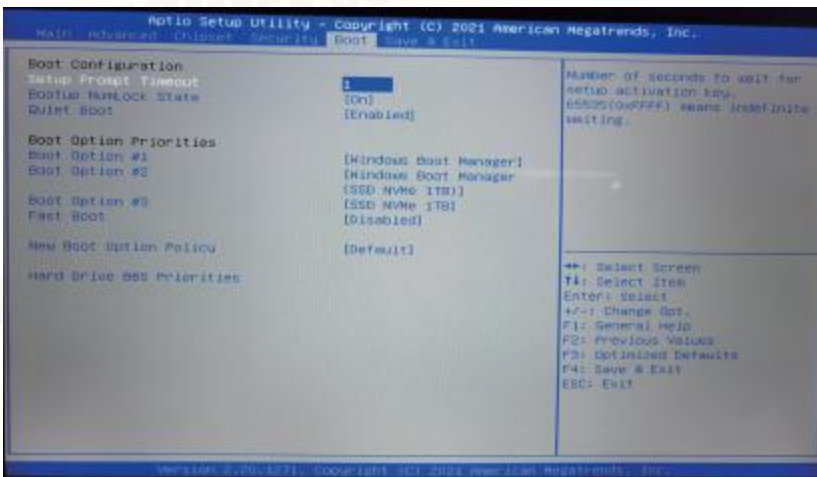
Aptio Setup Utility - Copyright (C) 2021 American Megatrends, Inc.
Main Advanced Chipset Security Boot Save & Exit

Boot Configuration
Setup Prompt Timeout 1
Bootup NumLock State [On]
Quiet Boot [Enabled]

Boot Option Priorities
Boot Option #1 [Windows Boot Manager]
Boot Option #2 [Windows Boot Manager (SSD NVMe 1TB)]
Boot Option #3 [SSD NVMe 1TB]
Fast Boot [Disabled]

New Boot Option Policy [Default]

Hard Drive BBS Priorities

Number of seconds to wait for setup activation key. 65535(0xFFFF) means indefinite waiting.

→←: Select Screen
↑↓: Select Item
Enter: Select
+/-: Change Opt.
F1: General Help
F2: Previous Values
F3: Optimized Defaults
F4: Save & Exit
ESC: Exit

Version 2.20.1271. Copyright (C) 2021 American Megatrends, Inc.